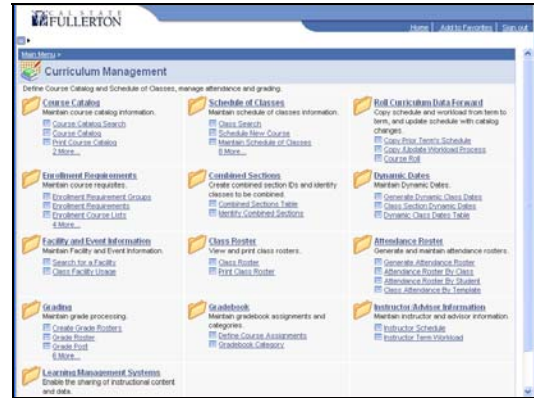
CAL STATE FULLERTON

Home | Add to Favorites | Sign out

Main Menu >

Curriculum Management

Define Course Catalog and Schedule of Classes, manage attendance and grading.

Course Catalog
Maintain course catalog information.
Course Catalog Search
Course Catalog
Print Course Catalog
2 More...

Schedule of Classes
Maintain schedule of classes information.
Class Search
Schedule New Course
Maintain Schedule of Classes
8 More...

Roll Curriculum Data Forward
Copy schedule and workload from term to term, and update schedule with catalog changes.
Copy Prior Term's Schedule
Copy /Update Workload Process
Course Roll

Enrollment Requirements
Maintain course requisites.
Enrollment Requirement Groups
Enrollment Requirements
Enrollment Course Lists
4 More...

Combined Sections
Create combined section IDs and identify classes to be combined.
Combined Sections Table
Identify Combined Sections

Dynamic Dates
Maintain Dynamic Dates.
Generate Dynamic Class Dates
Class Section Dynamic Dates
Dynamic Class Dates Table

Facility and Event Information
Maintain Facility and Event Information.
Search for a Facility
Class Facility Usage

Class Roster
View and print class rosters.
Class Roster
Print Class Roster

Attendance Roster
Generate and maintain attendance rosters.
Generate Attendance Roster
Attendance Roster By Class
Attendance Roster By Student
Class Attendance By Template

Grading
Maintain grade processing.
Create Grade Rosters
Grade Roster
Grade Post
6 More...

Gradebook
Maintain gradebook assignments and categories.
Define Course Assignments
Gradebook Category

Instructor/Advisor Information
Maintain instructor and advisor information.
Instructor Schedule
Instructor Term Workload

Learning Management Systems
Enable the sharing of instructional content and data.